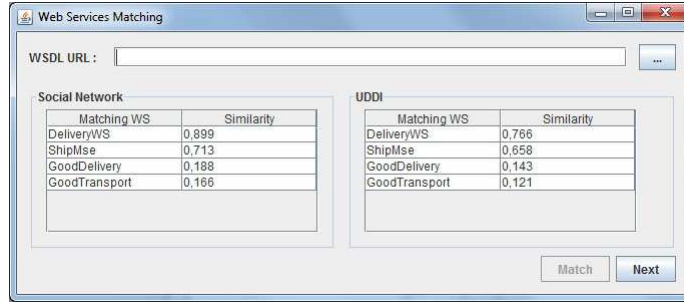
Web Services Matching

WSDL URL :

...

Social Network

| Matching WS | Similarity |
|---|---|
| DeliveryWS | 0,899 |
| ShipMse | 0,713 |
| GoodDelivery | 0,188 |
| GoodTransport | 0,166 |

UDDI

| Matching WS | Similarity |
|---|---|
| DeliveryWS | 0,766 |
| ShipMse | 0,658 |
| GoodDelivery | 0,143 |
| GoodTransport | 0,121 |

Match

Next